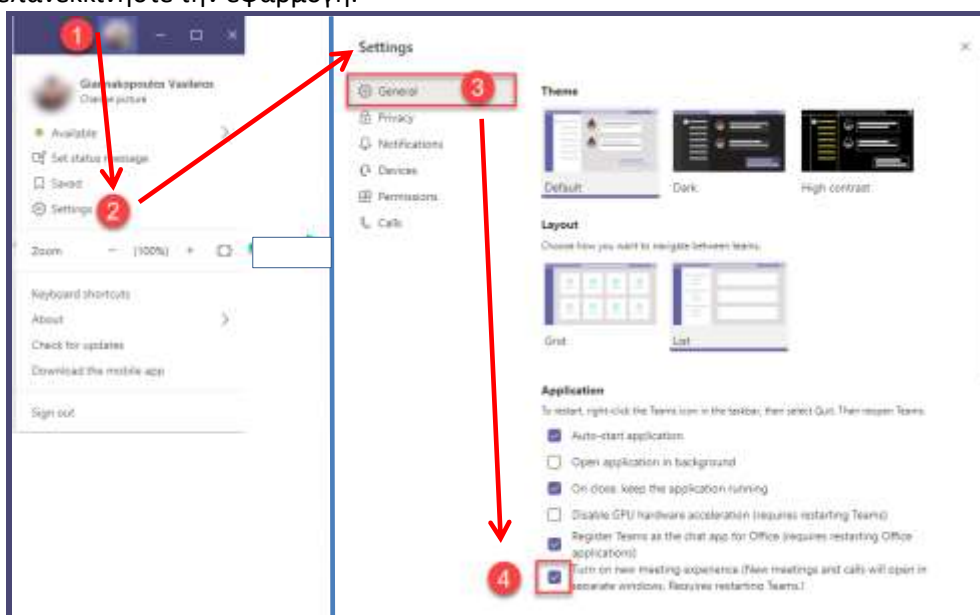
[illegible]επανεκκινήστε την εφαρμογή.

1

Giannakopoulos Vasileios
Change picture

Available
Set status message
Saved
Settings
2

Zoom — (100%) +

Keyboard shortcuts
About
Check for updates
Download the mobile app

Sign out

Settings

General
3
Privacy
Notifications
Devices
Permissions
Calls

Theme

Default
Dark
High contrast

Layout
Choose how you want to navigate between teams.

Grid
List

Application
To restart, right-click the Teams icon in the taskbar, then select Quit. Then reopen Teams.

Auto-start application
Open application in background
On close, keep the application running
Disable GPU hardware acceleration (requires restarting Teams)
Register Teams as the chat app for Office (requires restarting Office applications)
4
Turn on new meeting experience (New meetings and calls will open in separate windows. Requires restarting Teams.)